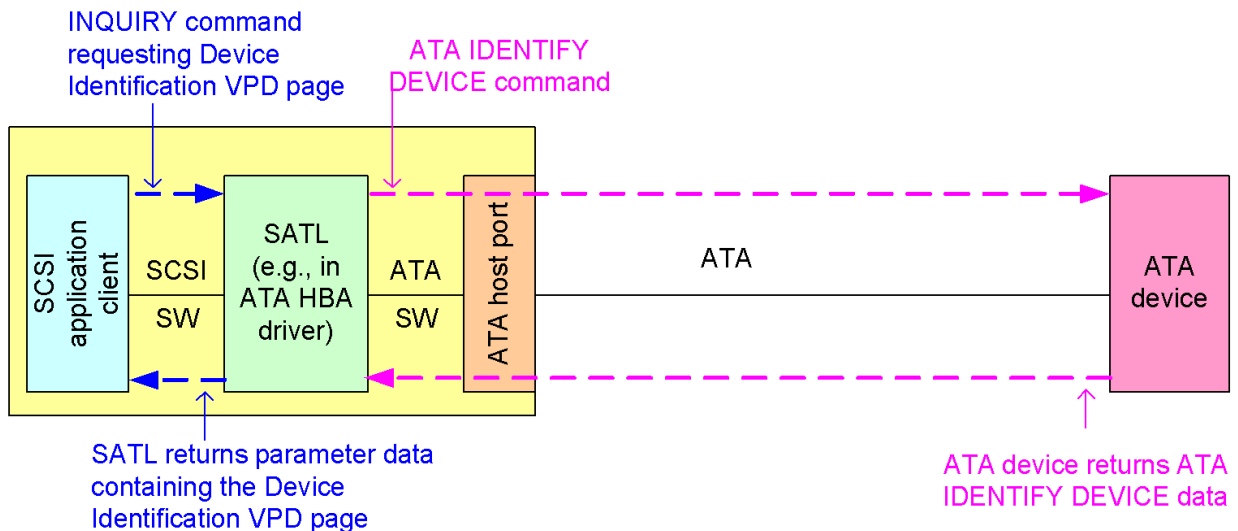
INQUIRY command requesting Device Identification VPD page

ATA IDENTIFY DEVICE command

SCSI application client

SCSI

SW

SATL (e.g., in ATA HBA driver)

ATA

SW

ATA host port

ATA

ATA device

SATL returns parameter data containing the Device Identification VPD page

ATA device returns ATA IDENTIFY DEVICE data